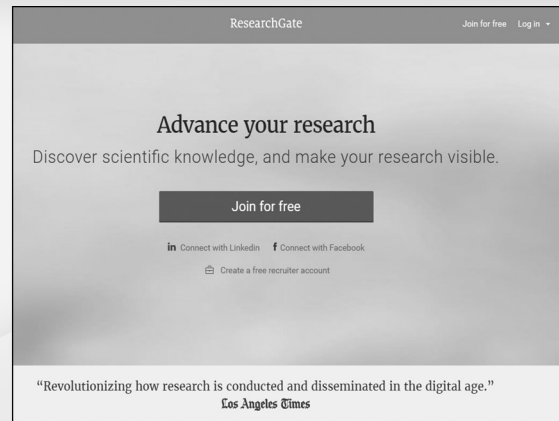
ResearchGate

Join for free Log in

Advance your research

Discover scientific knowledge, and make your research visible.

Join for free

in Connect with Linkedin f Connect with Facebook

Create a free recruiter account

"Revolutionizing how research is conducted and disseminated in the digital age."
Los Angeles Times